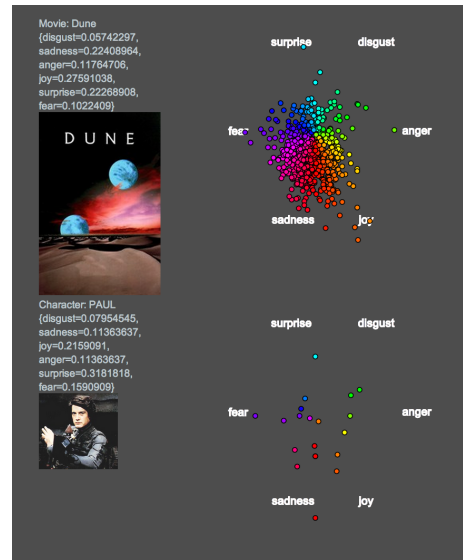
Movie: Dune
{disgust=0.05742297, sadness=0.22408964, anger=0.11764706, joy=0.27591038, surprise=0.22268908, fear=0.1022409}

DUNE

surprise
disgust
fear
anger
sadness
joy

Character: PAUL
{disgust=0.07954545, sadness=0.11363637, joy=0.2159091, anger=0.11363637, surprise=0.3181818, fear=0.1590909}

surprise
disgust
fear
anger
sadness
joy